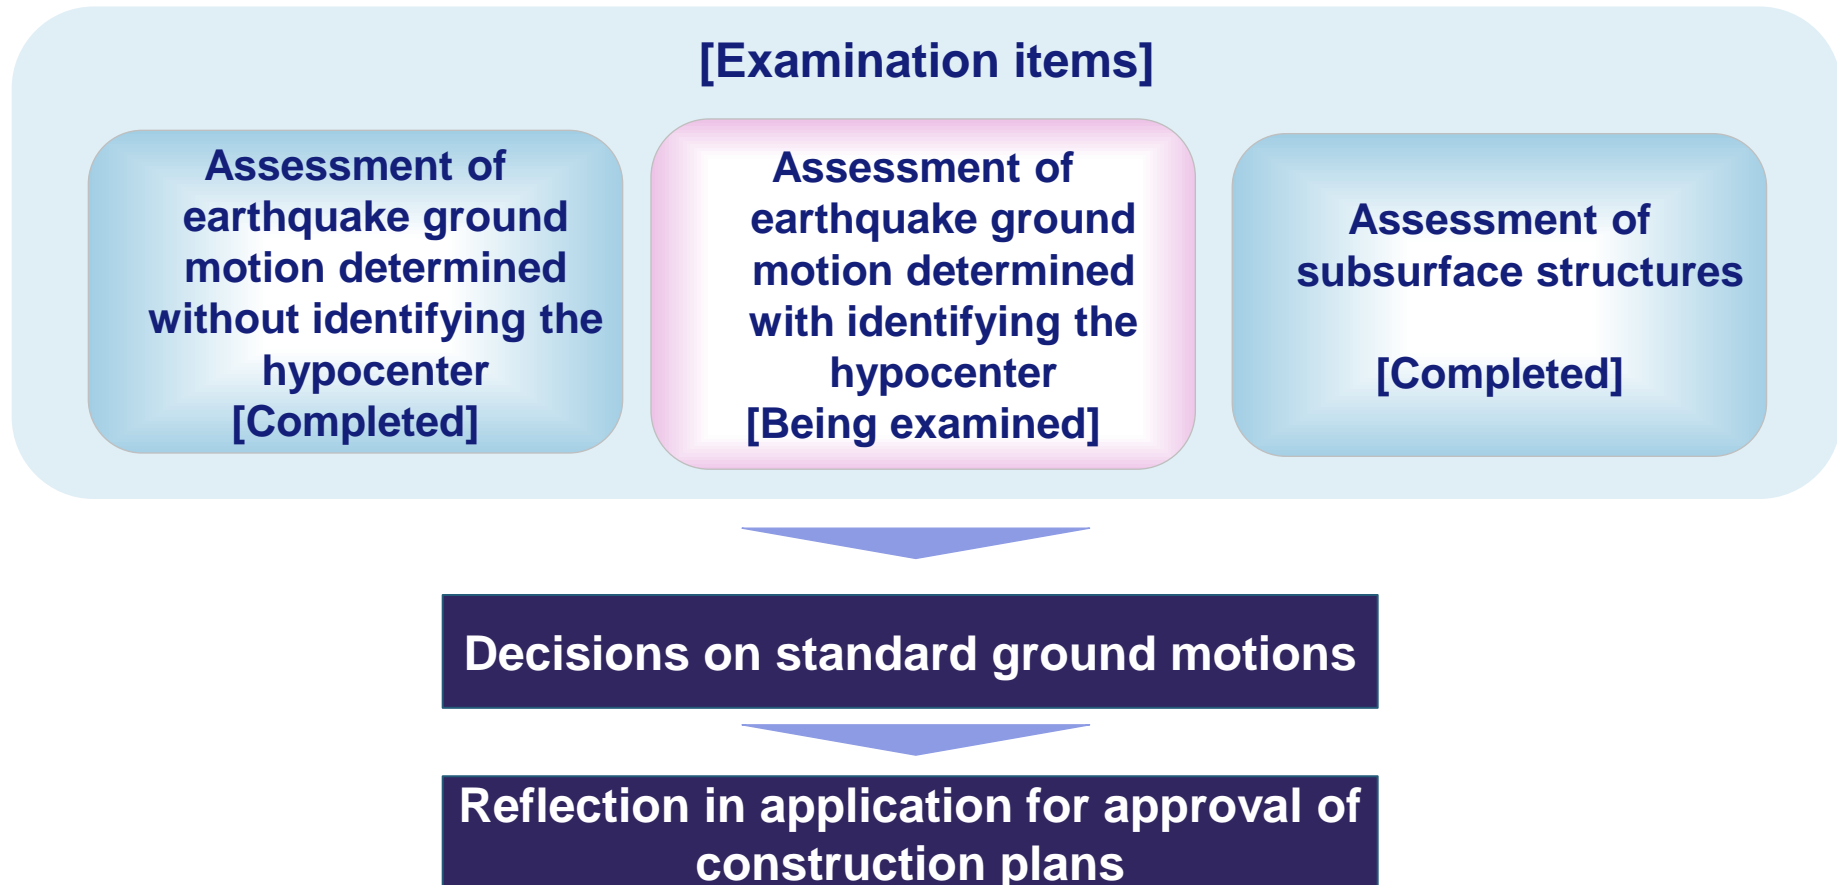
[Examination items]

Assessment of earthquake ground motion determined without identifying the hypocenter
[Completed]

Assessment of earthquake ground motion determined with identifying the hypocenter
[Being examined]

Assessment of subsurface structures

[Completed]

Decisions on standard ground motions

Reflection in application for approval of construction plans